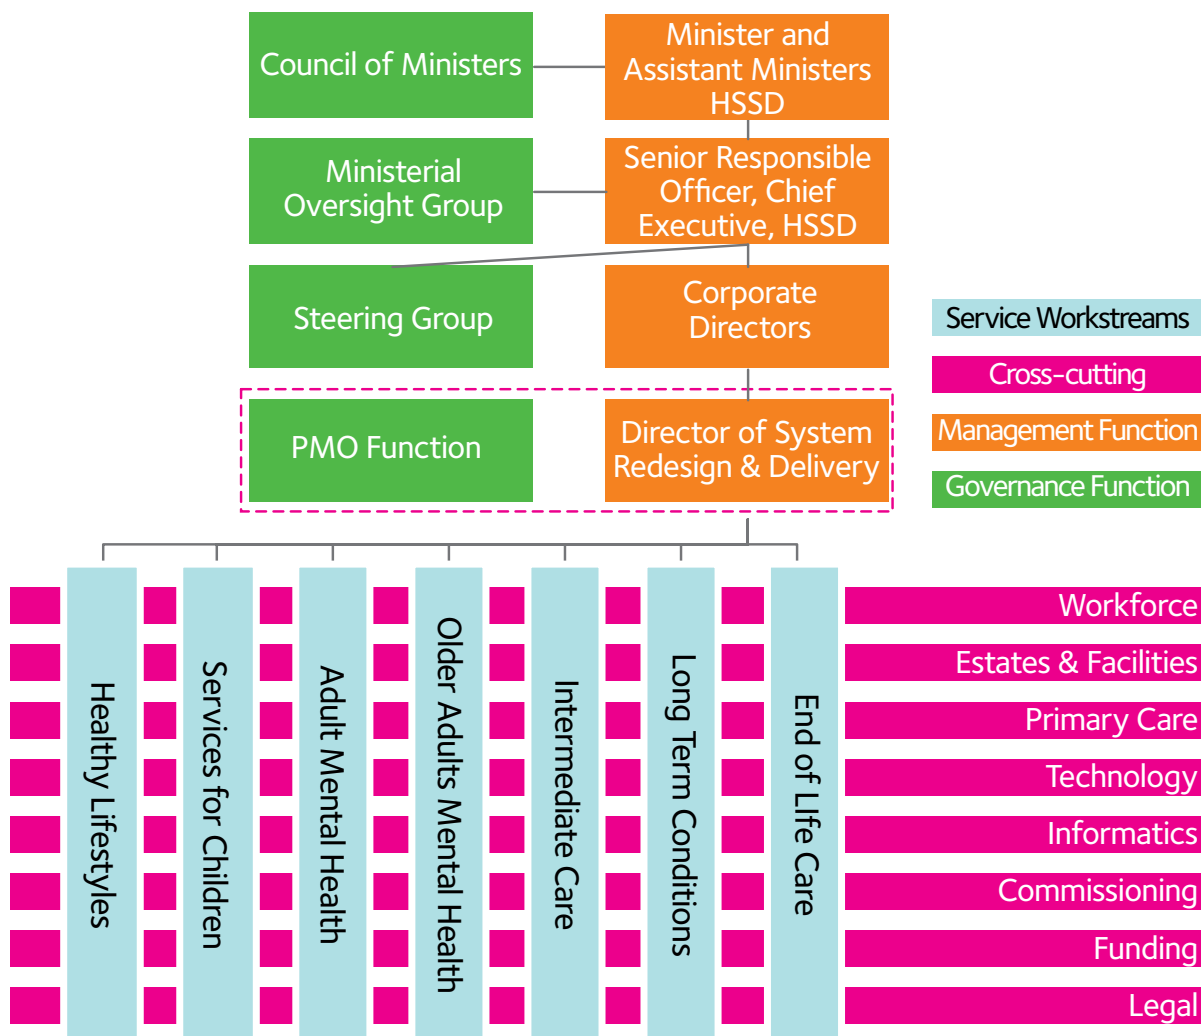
Council of Ministers

Minister and Assistant Ministers HSSD

Ministerial Oversight Group

Senior Responsible Officer, Chief Executive, HSSD

Steering Group

Corporate Directors

PMO Function

Director of System Redesign & Delivery

Service Workstreams
Cross-cutting
Management Function
Governance Function

Healthy Lifestyles
Services for Children
Adult Mental Health
Older Adults Mental Health
Intermediate Care
Long Term Conditions
End of Life Care

Workforce
Estates & Facilities
Primary Care
Technology
Informatics
Commissioning
Funding
Legal